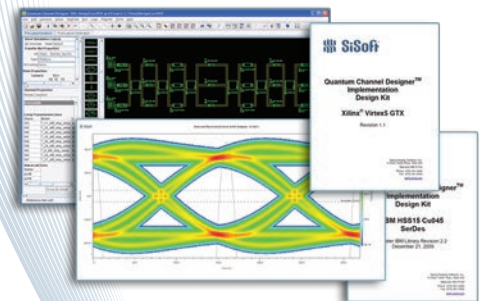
SiSoft

Quantum Channel Designer™ Implementation Design Kit

Xilinx® Virtex5 GTX

Revision 1.1

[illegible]

Designer™ Implementation Design Kit

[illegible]M HSS15 Cu045 SerDes

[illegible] IBM Library Revision 2.2 December 21, 2009

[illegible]